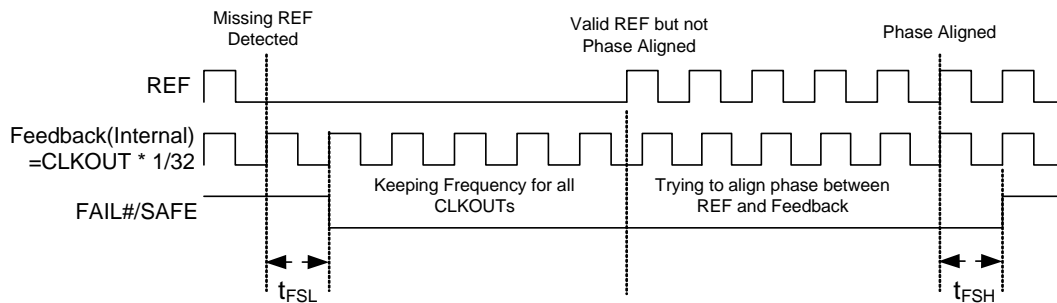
Missing REF Detected

Valid REF but not Phase Aligned

Phase Aligned

REF

Feedback(Internal) =CLKOUT * 1/32

FAIL#/SAFE

Keeping Frequency for all CLKOUTs

Trying to align phase between REF and Feedback

$t_{FSL}$

$t_{FSH}$